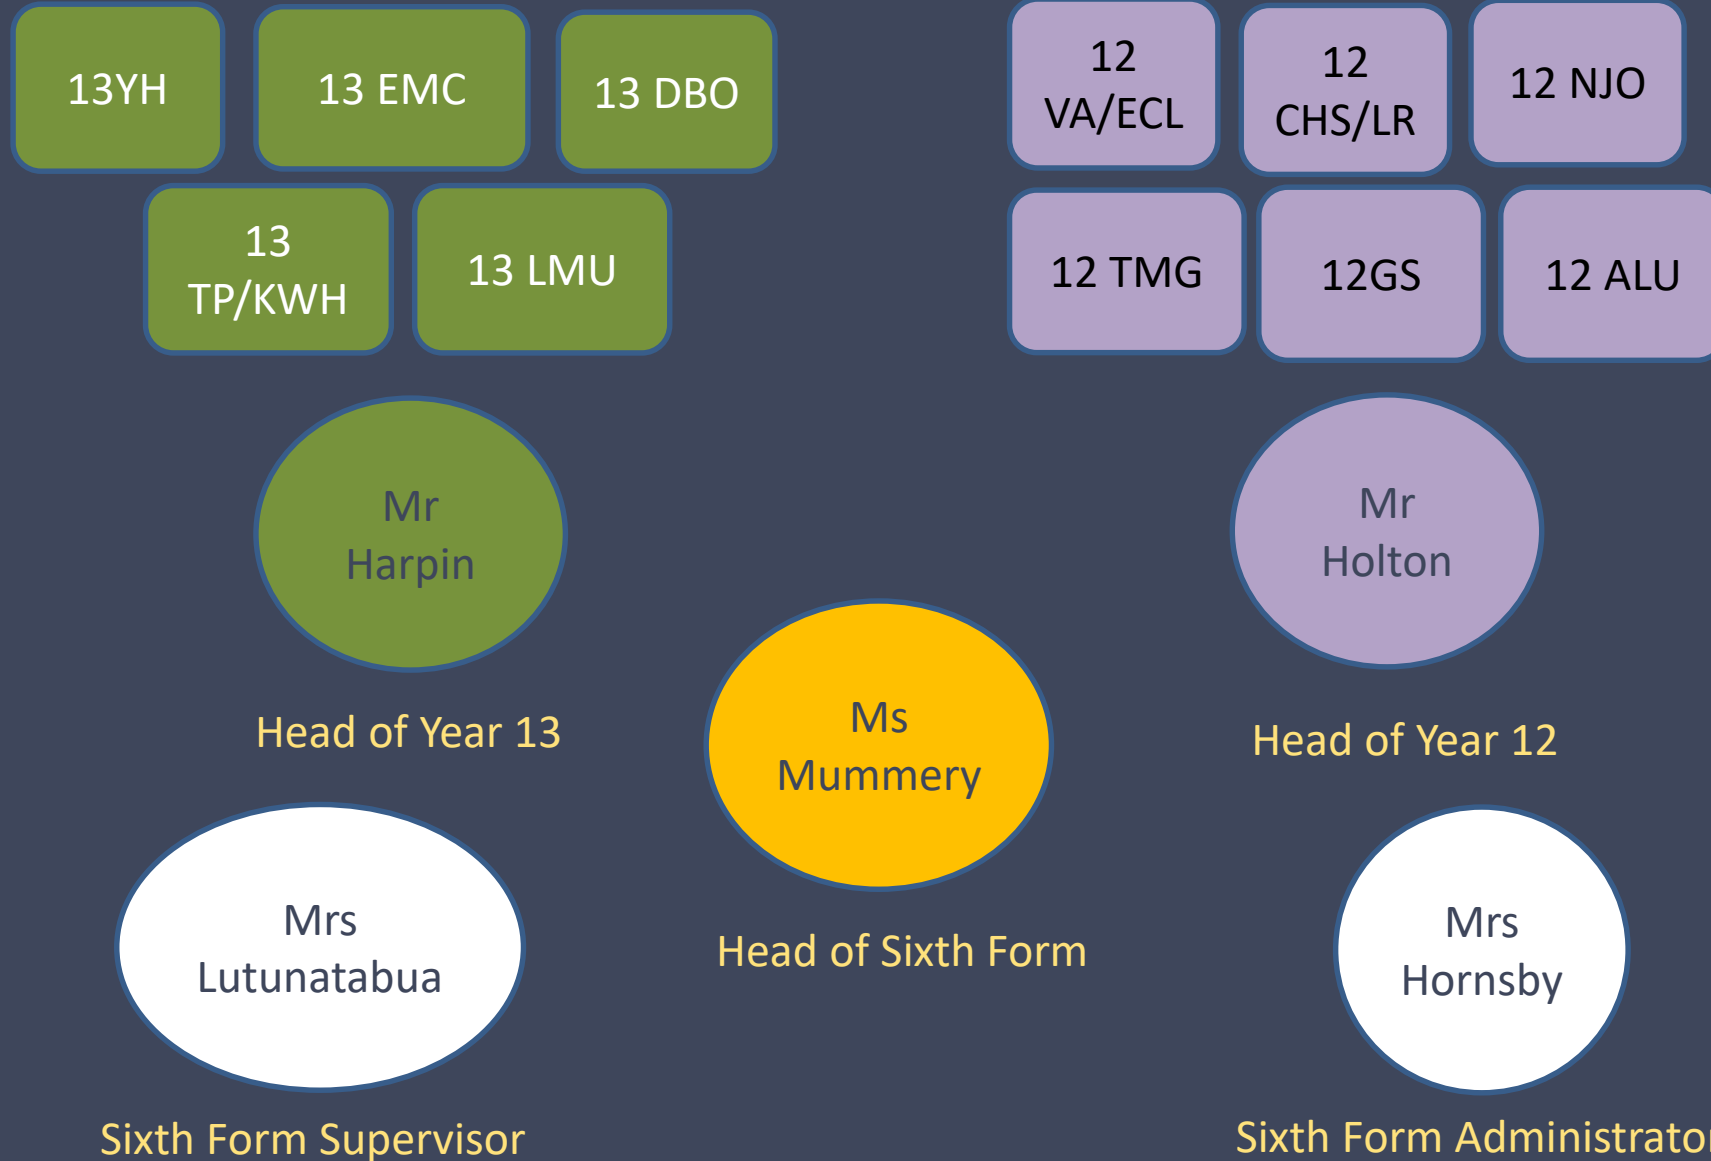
13YH

13 EMC

13 DBO

13 TP/KWH

13 LMU

12 VA/ECL

12 CHS/LR

12 NJO

12 TMG

12GS

12 ALU

Mr Harpin

Head of Year 13

Mr Holton

Head of Year 12

Ms Mummery

Head of Sixth Form

Mrs Lutunatabua

Sixth Form Supervisor

Mrs Hornsby

Sixth Form Administrato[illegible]